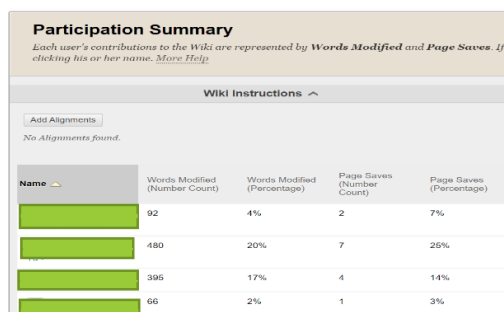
Participation Summary

Each user's contributions to the Wiki are represented by **Words Modified** and **Page Saves**. If clicking his or her name. More Help

Wiki Instructions

Add Alignments

No Alignments found.

| Name | Words Modified (Number Count) | Words Modified (Percentage) | Page Saves (Number Count) | Page Saves (Percentage) |
|---|---|---|---|---|
| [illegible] | 92 | 4% | 2 | 7% |
| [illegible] | 480 | 20% | 7 | 25% |
| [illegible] | 395 | 17% | 4 | 14% |
| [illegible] | 66 | 2% | 1 | 3% |